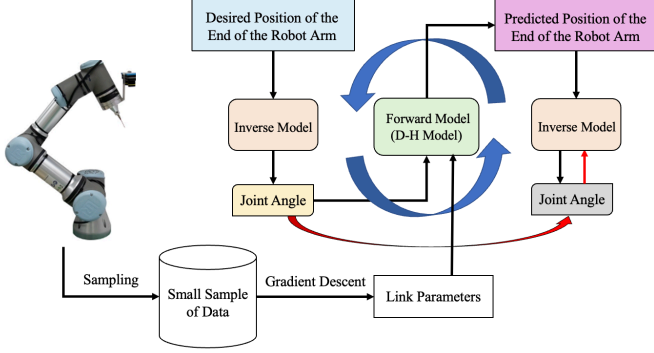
Desired Position of the End of the Robot Arm

Predicted Position of the End of the Robot Arm

Inverse Model

Forward Model (D-H Model)

Inverse Model

Joint Angle

Joint Angle

Sampling

Small Sample of Data

Gradient Descent

Link Parameters